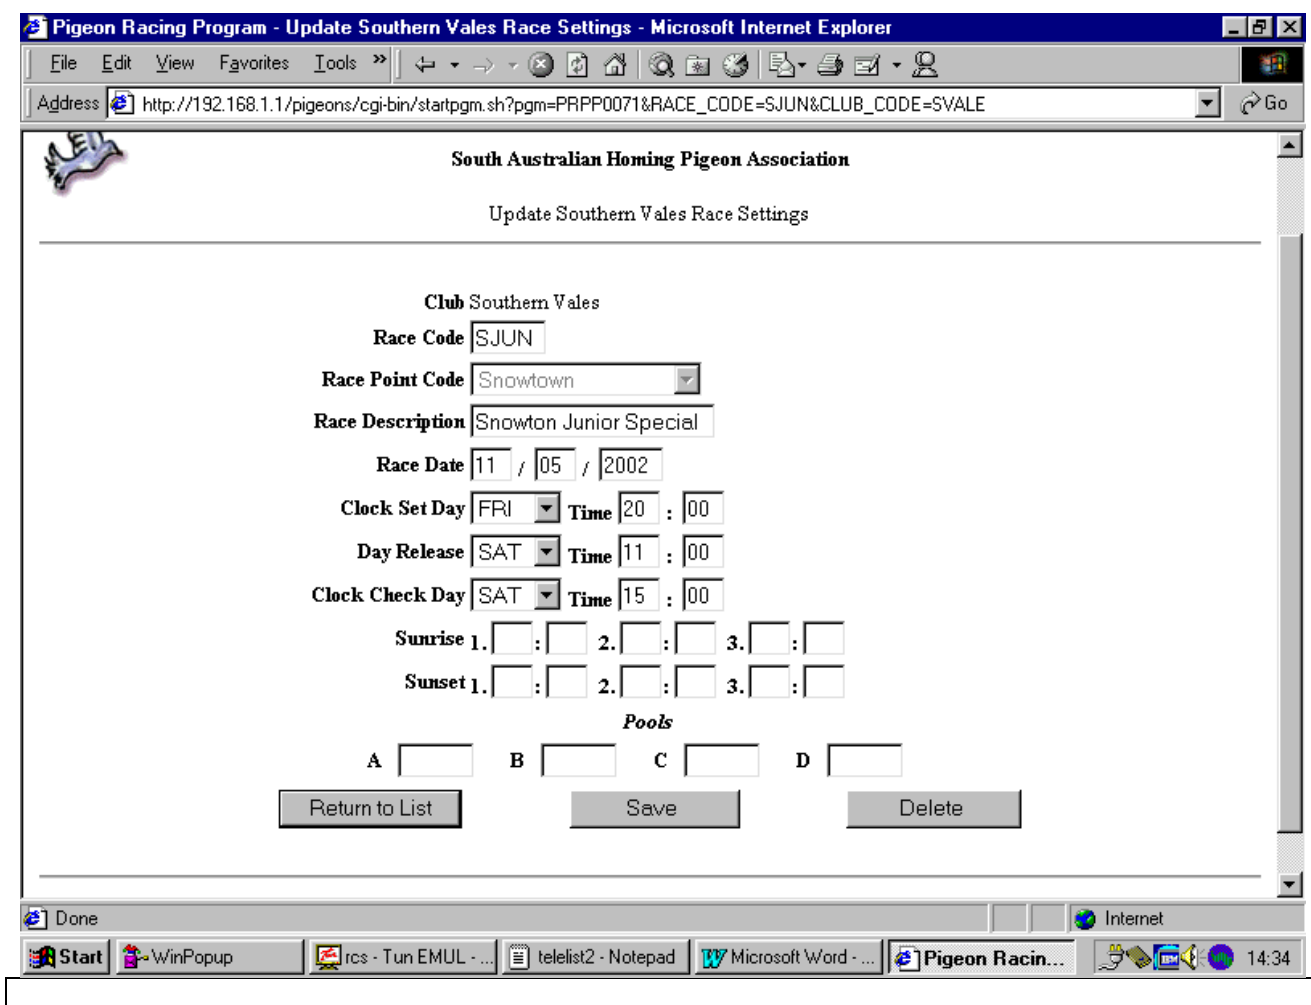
Pigeon Racing Program - Update Southern Vales Race Settings - Microsoft Internet Explorer

File Edit View Favorites Tools »

Address http://192.168.1.1/pigeons/cgi-bin/startpgm.sh?pgm=PRPP0071&RACE_CODE=SJUN&CLUB_CODE=SVALE Go

South Australian Homing Pigeon Association

Update Southern Vales Race Settings

Club Southern Vales

Race Code SJUN

Race Point Code Snowtown

Race Description Snowton Junior Special

Race Date 11 / 05 / 2002

Clock Set Day FRI Time 20 : 00

Day Release SAT Time 11 : 00

Clock Check Day SAT Time 15 : 00

Sunrise 1. : 2. : 3. :

Sunset 1. : 2. : 3. :

Pools

A B C D

Return to List Save Delete

Done Internet

Start WinPopup rcs - Tun EMUL - ... telelist2 - Notepad Microsoft Word - ... Pigeon Racin... 14:34